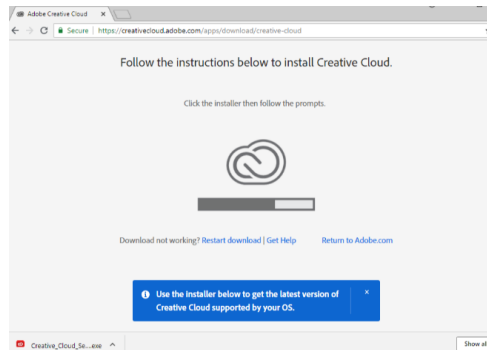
Adobe Creative Cloud ×

Secure | https://creativecloud.adobe.com/apps/download/creative-cloud

Follow the instructions below to install Creative Cloud.

Click the installer then follow the prompts.

Download not working? Restart download | Get Help Return to Adobe.com

Use the installer below to get the latest version of Creative Cloud supported by your OS.

×

Creative_Cloud_Se....exe ^

Show al